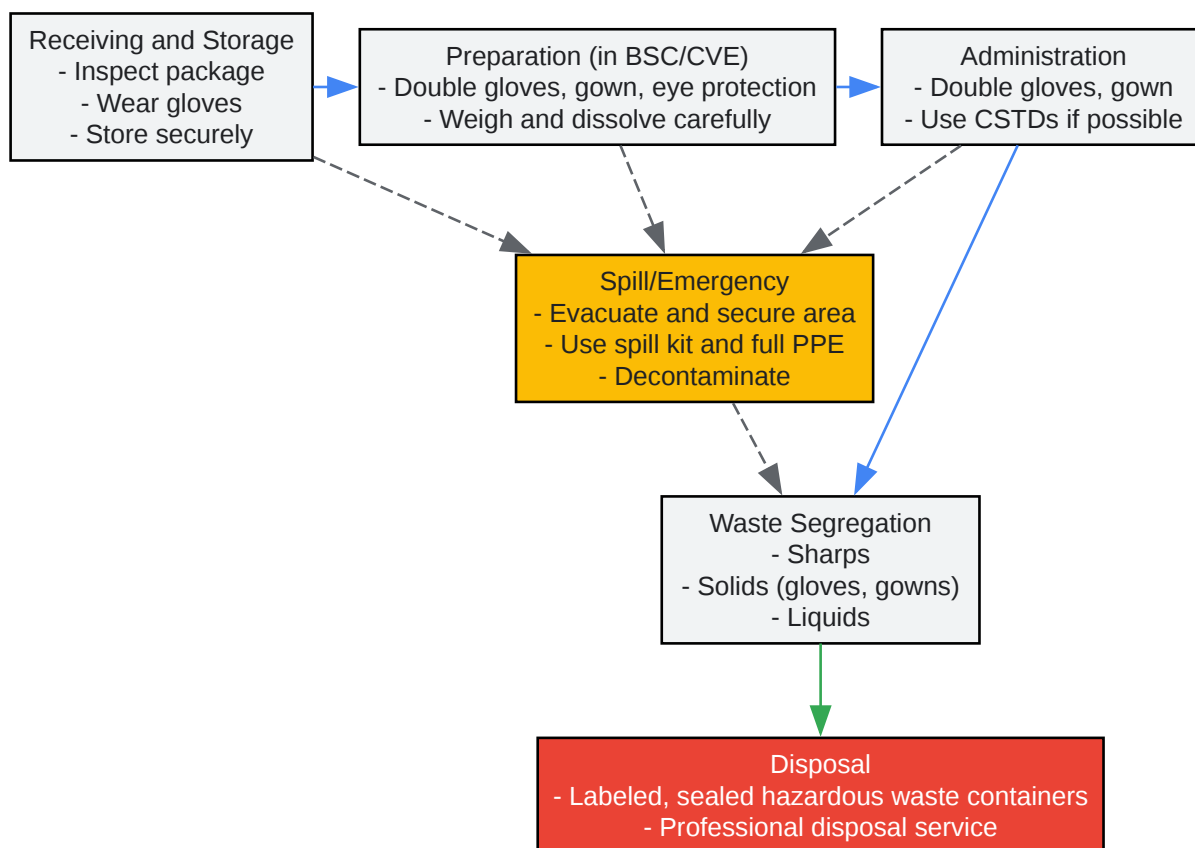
Receiving and Storage
- Inspect package
- Wear gloves
- Store securely

Preparation (in BSC/CVE)
- Double gloves, gown, eye protection
- Weigh and dissolve carefully

Administration
- Double gloves, gown
- Use CSTDs if possible

Spill/Emergency
- Evacuate and secure area
- Use spill kit and full PPE
- Decontaminate

Waste Segregation
- Sharps
- Solids (gloves, gowns)
- Liquids

Disposal
- Labeled, sealed hazardous waste containers
- Professional disposal service